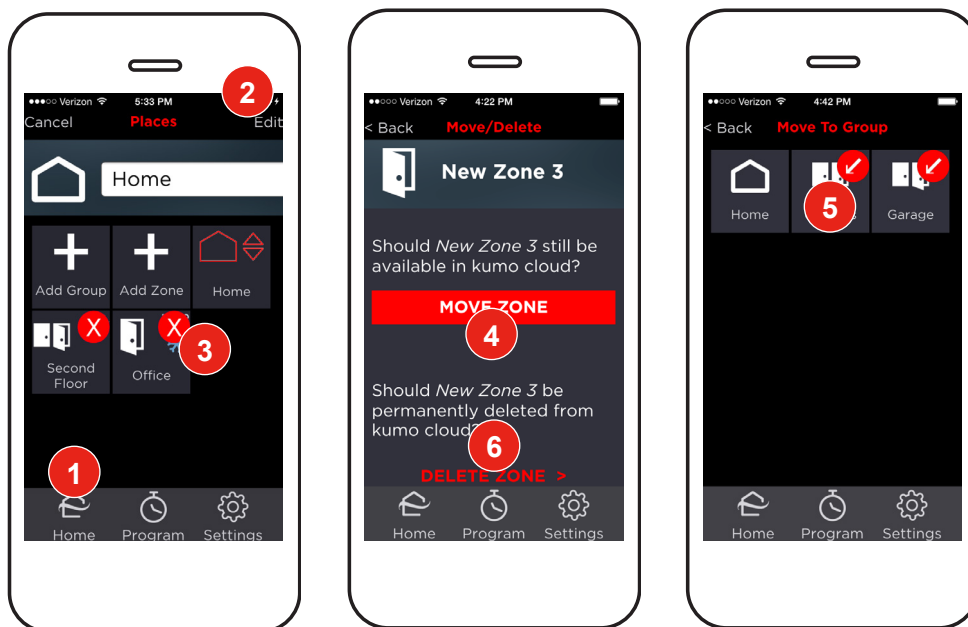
●●●○○ Verizon 5:33 PM
Cancel Places Edit
2
Home
Add Group
Add Zone
Home
X
Second Floor
X
Office
3
1
Home Program Settings

●●●○○ Verizon 4:22 PM
< Back Move/Delete
New Zone 3
Should *New Zone 3* still be available in kumo cloud?
MOVE ZONE
4
Should *New Zone 3* be permanently deleted from kumo cloud?
6
DELETE ZONE >
Home Program Settings

●●●○○ Verizon 4:42 PM
< Back Move To Group
Home
5
Garage
Home Program Settings